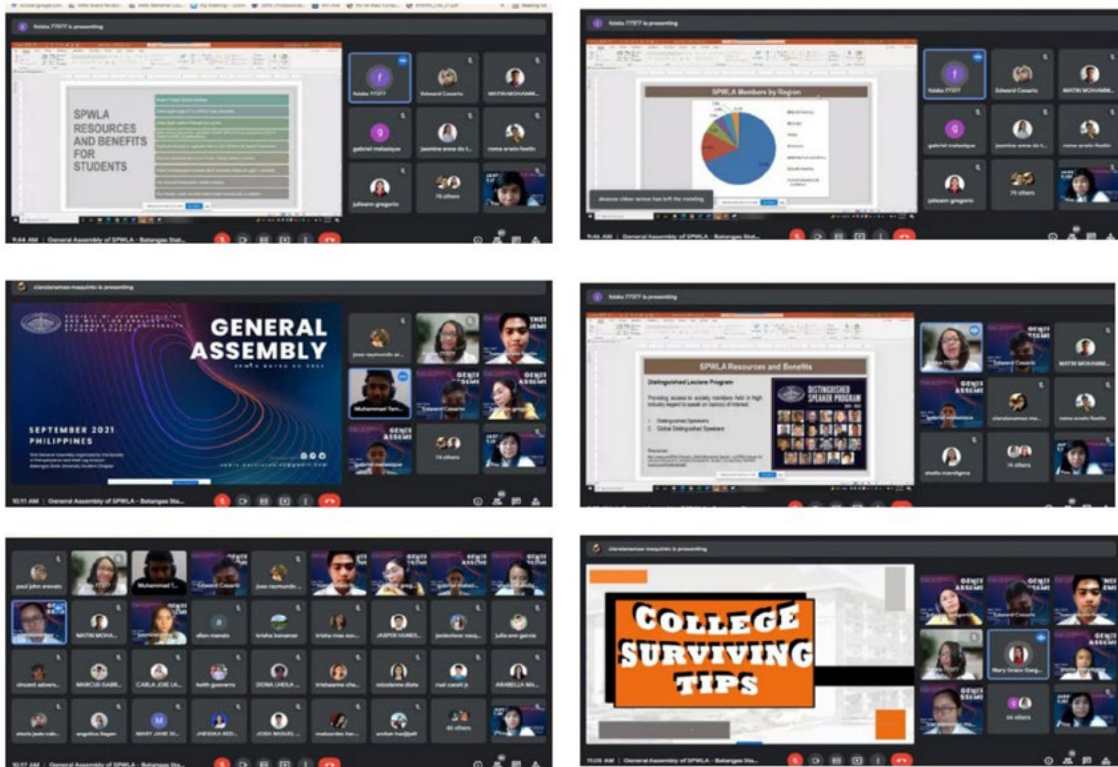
folaku 77377 is presenting

SPWLA RESOURCES AND BENEFITS FOR STUDENTS

folaku 77377
Edward Cesario
MATIN MOHAMM...
gabriel mabaique
jasmine anne de t...
roma arvin festin
jaleann gregorio
76 others

9:44 AM | General Assembly of SPWLA - Batangas Stat...

folaku 77377 is presenting

SPWLA Members by Region

folaku 77377
Edward Cesario
MATIN MOHAMM...
gabriel mabaique
jasmine anne de t...
roma arvin festin
jaleann gregorio
79 others

9:46 AM | General Assembly of SPWLA - Batangas Stat...

claradanamae masupinto is presenting

GENERAL ASSEMBLY

SEPTEMBER 2021
PHILIPPINES

jose raymundo ar...
Muhammad Tah...
Edward Cesario
gabriel mabaique
74 others

10:11 AM | General Assembly of SPWLA - Batangas Sta...

folaku 77377 is presenting

SPWLA Resources and Benefits

Distinguished Lecture Program

Providing access to society members held in high industry regard to speak on topics of interest

1. Distinguished Speakers
2. Global Distinguished Speakers

DISTINGUISHED SPEAKER PROGRAM

Edward Cesario
MATIN MOHAMM...
gabriel mabaique
claradanamae ma...
roma arvin festin
shella marcillgna
78 others

paul john arevalo
Muhammad T...
Edward Cesario
jose raymundo...
MATIN MOHA...
allan manalo
krisha banamar
trisha mae ave...
JASPER HABES...
jordeclane mang...
julia ann garcia
vincent advers...
MARCUS GABR...
CARLA JOE LA...
keith guevarra
DONA LHELA...
trishaerme cha...
nicolaime dizia
mai canoli jr
ARABELLA MA...
alexis jade cab...
angelica llagan
MARY JANE M...
JHESSIKA REG...
JOSH MIGUEL...
matsumiko ha...
emilan hadjijalil
61 others

10:17 AM | General Assembly of SPWLA - Batangas Sta...

claradanamae masupinto is presenting

COLLEGE SURVIVING TIPS

Mary Grace Dang...
64 others

11:05 AM | General Assembly of SPWLA - Batangas Sta...